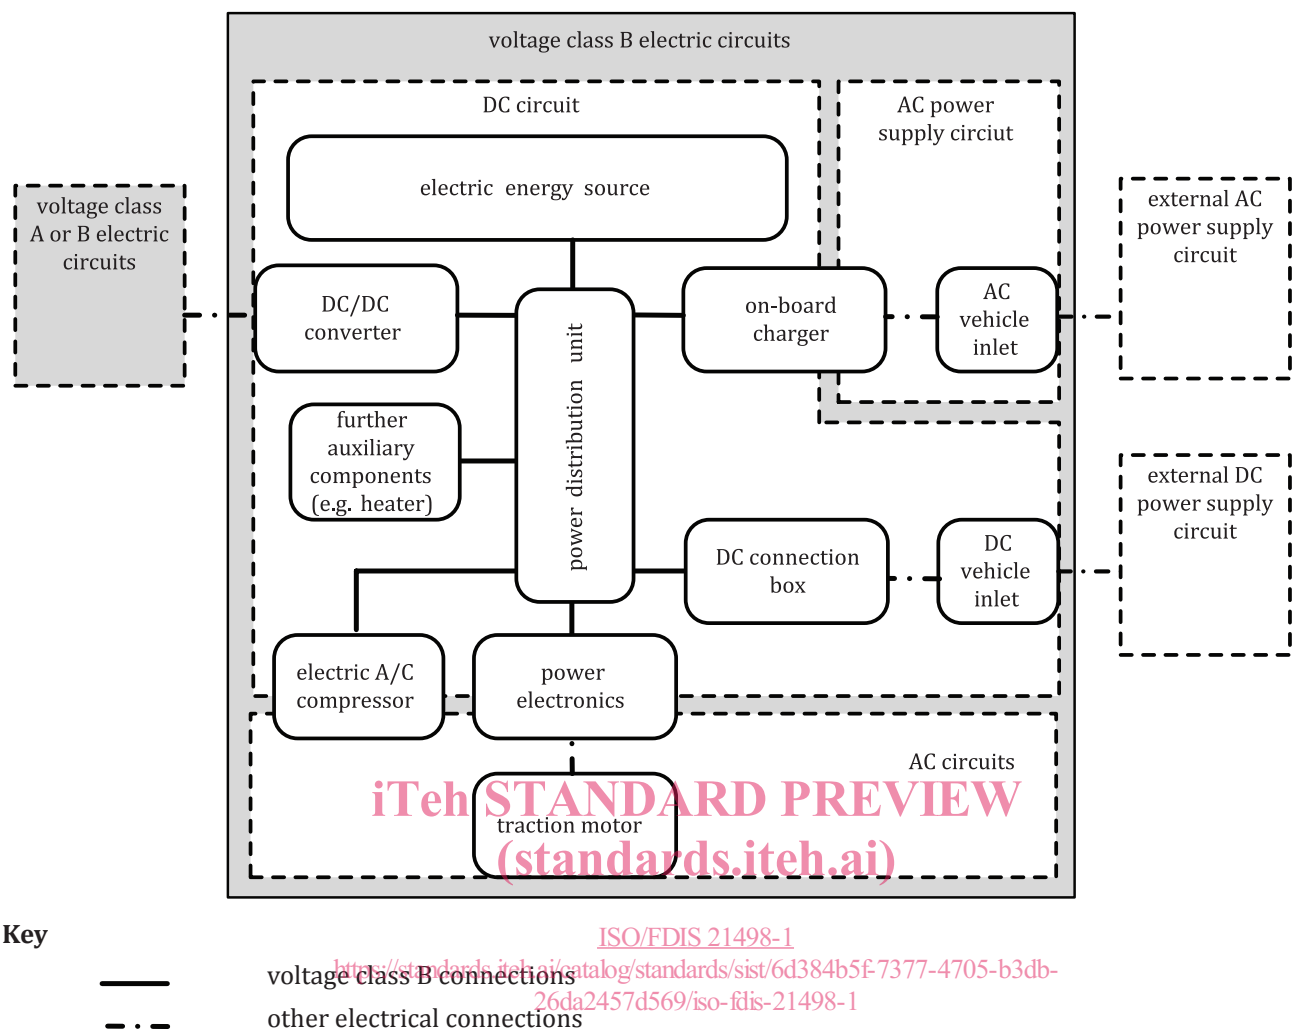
voltage class B electric circuits

DC circuit

AC power supply circuit

voltage class A or B electric circuits

electric energy source

DC/DC converter

power distribution unit

on-board charger

AC vehicle inlet

external AC power supply circuit

further auxiliary components (e.g. heater)

DC connection box

DC vehicle inlet

external DC power supply circuit

electric A/C compressor

power electronics

AC circuits

traction motor

iTeh STANDARD PREVIEW
(standards.iteh.ai)

Key

ISO/FDIS 21498-1
https://standards.iteh.ai/catalog/standards/sist/6d384b5f-7377-4705-b3db-26da2457d569/iso-fdis-21498-1

voltage class B connections

other electrical connections